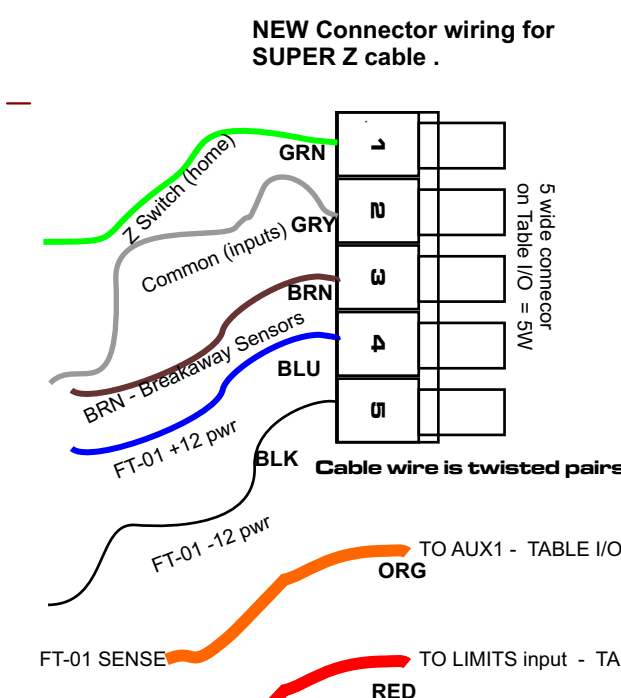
NEW Connector wiring for SUPER Z cable .

GRN
Z Switch (home)
GRY
Common (inputs)
BRN
BRN - Breakaway Sensors
BLU
FT-01 +12 pwr
BLK
FT-01 -12 pwr

1
2
3
4
5

5 wide connecor on Table I/O = 5W

Cable wire is twisted pairs

TO AUX1 - TABLE I/O
ORG
FT-01 SENSE
TO LIMITS input - TA
RED